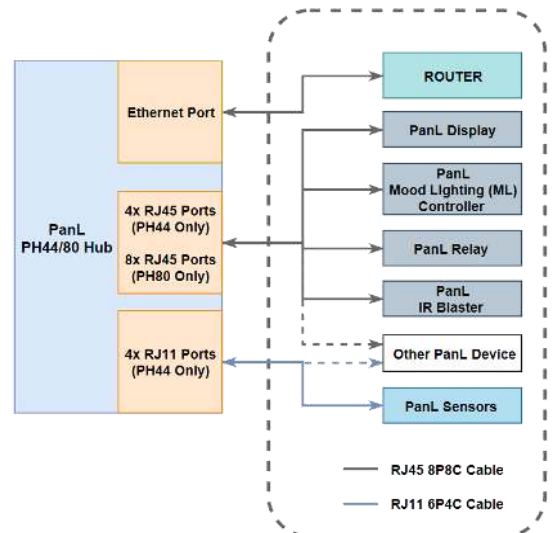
PanL PH44/80 Hub

Ethernet Port

4x RJ45 Ports (PH44 Only)

8x RJ45 Ports (PH80 Only)

4x RJ11 Ports (PH44 Only)

ROUTER

PanL Display

PanL Mood Lighting (ML) Controller

PanL Relay

PanL IR Blaster

Other PanL Device

PanL Sensors

RJ45 8P8C Cable

RJ11 6P4C Cable